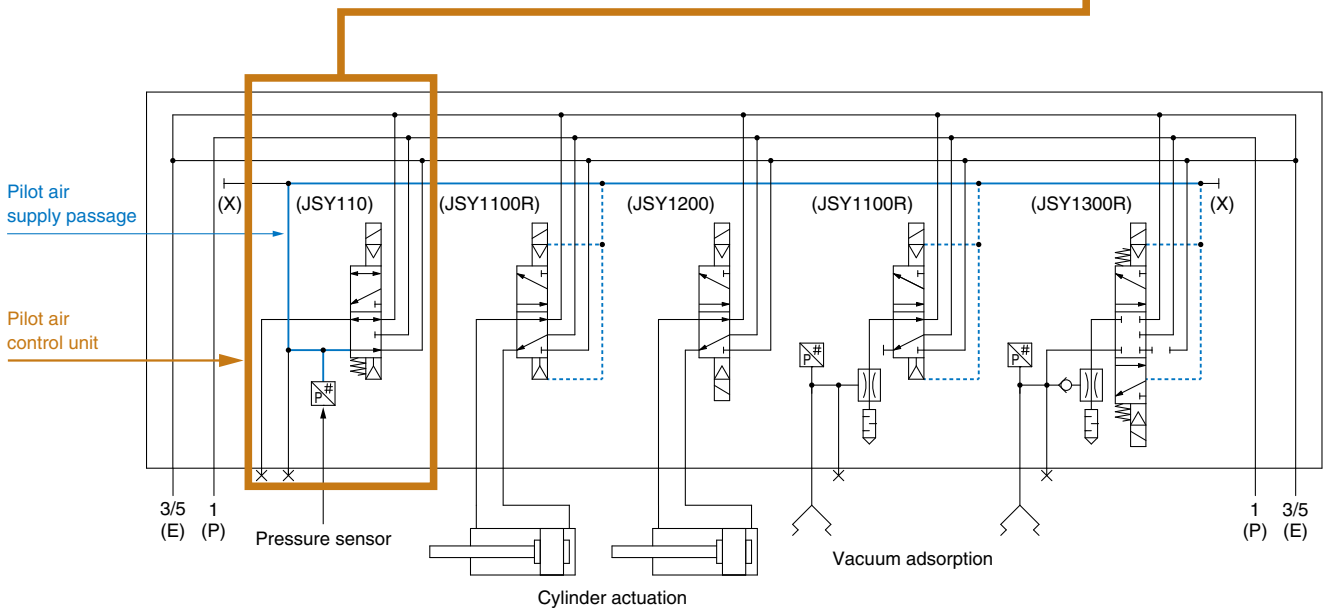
Pilot air supply passage

Pilot air control unit

(X)

(JSY110)

(JSY1100R)

(JSY1200)

(JSY1100R)

(JSY1300R)

(X)

P #

P #

P #

3/5 (E)

1 (P)

Pressure sensor

Cylinder actuation

Vacuum adsorption

1 (P)

3/5 (E)